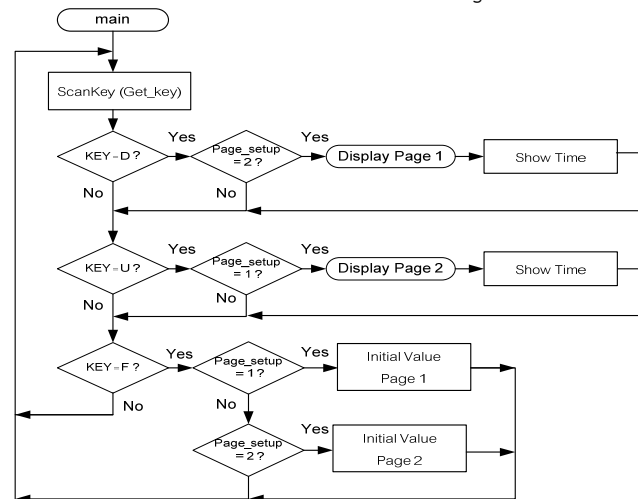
main

ScanKey (Get_key)

KEY=D?
Yes
Page_setup =2?
Yes
Display Page 1
Show Time
No
No

KEY=U?
Yes
Page_setup =1?
Yes
Display Page 2
Show Time
No
No

KEY=F?
Yes
Page_setup =1?
Yes
Initial Value Page 1
No
No
Page_setup =2?
Yes
Initial Value Page 2